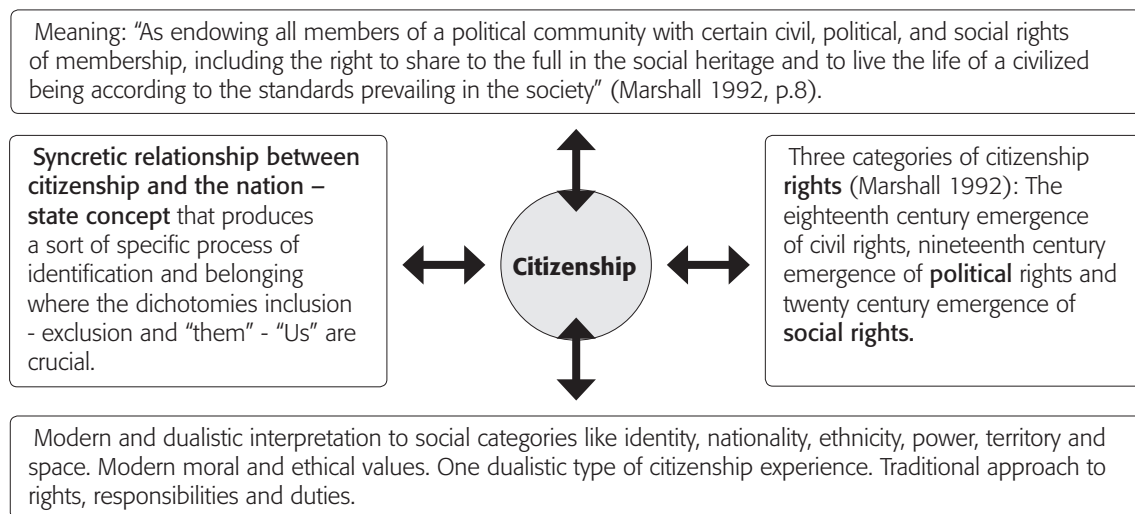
Meaning: "As endowing all members of a political community with certain civil, political, and social rights of membership, including the right to share to the full in the social heritage and to live the life of a civilized being according to the standards prevailing in the society" (Marshall 1992, p.8).

Syncretic relationship between citizenship and the nation – state concept that produces a sort of specific process of identification and belonging where the dichotomies inclusion - exclusion and "them" - "Us" are crucial.

Citizenship

Three categories of citizenship rights (Marshall 1992): The eighteenth century emergence of civil rights, nineteenth century emergence of political rights and twenty century emergence of social rights.

Modern and dualistic interpretation to social categories like identity, nationality, ethnicity, power, territory and space. Modern moral and ethical values. One dualistic type of citizenship experience. Traditional approach to rights, responsibilities and duties.